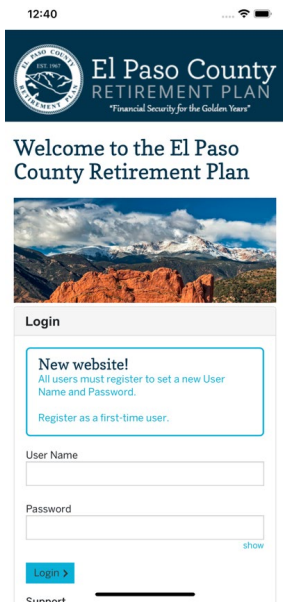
12:40

EL PASO COUNTY
EST. 1967
RETIREMENT PLAN

El Paso County
RETIREMENT PLAN
"Financial Security for the Golden Years"

Welcome to the El Paso County Retirement Plan

Login

New website!
All users must register to set a new User Name and Password.

Register as a first-time user.

User Name

Password

show

Login ›

Support